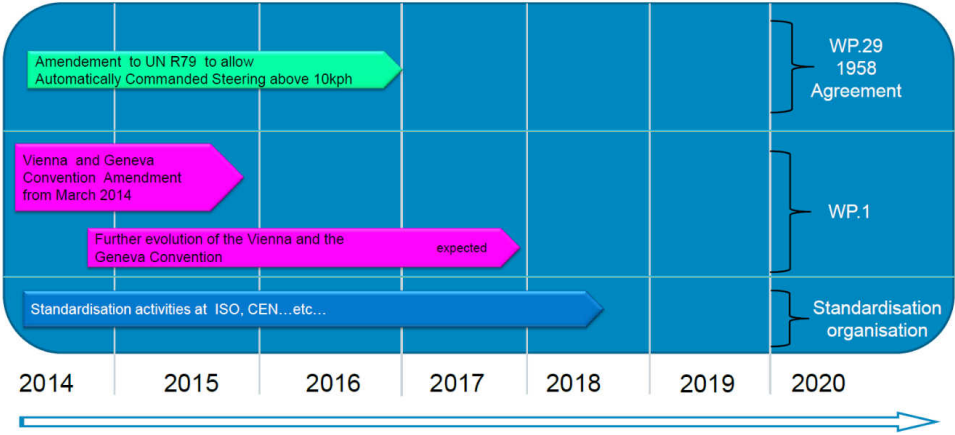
Amendement to UN R79 to allow Automatically Commanded Steering above 10kph

WP.29 1958 Agreement

Vienna and Geneva Convention Amendment from March 2014

Further evolution of the Vienna and the Geneva Convention expected

WP.1

Standardisation activities at ISO, CEN…etc…

Standardisation organisation

2014 2015 2016 2017 2018 2019 2020